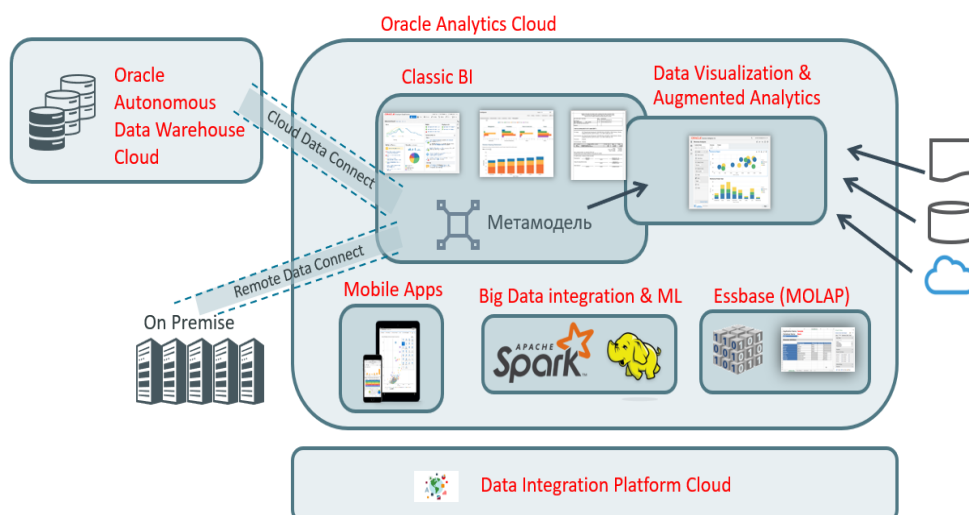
Oracle Analytics Cloud

Oracle Autonomous Data Warehouse Cloud

Cloud Data Connect

Classic BI

Data Visualization & Augmented Analytics

Метамодель

Remote Data Connect

On Premise

Mobile Apps

Big Data integration & ML

Essbase (MOLAP)

APACHE Spark

Data Integration Platform Cloud